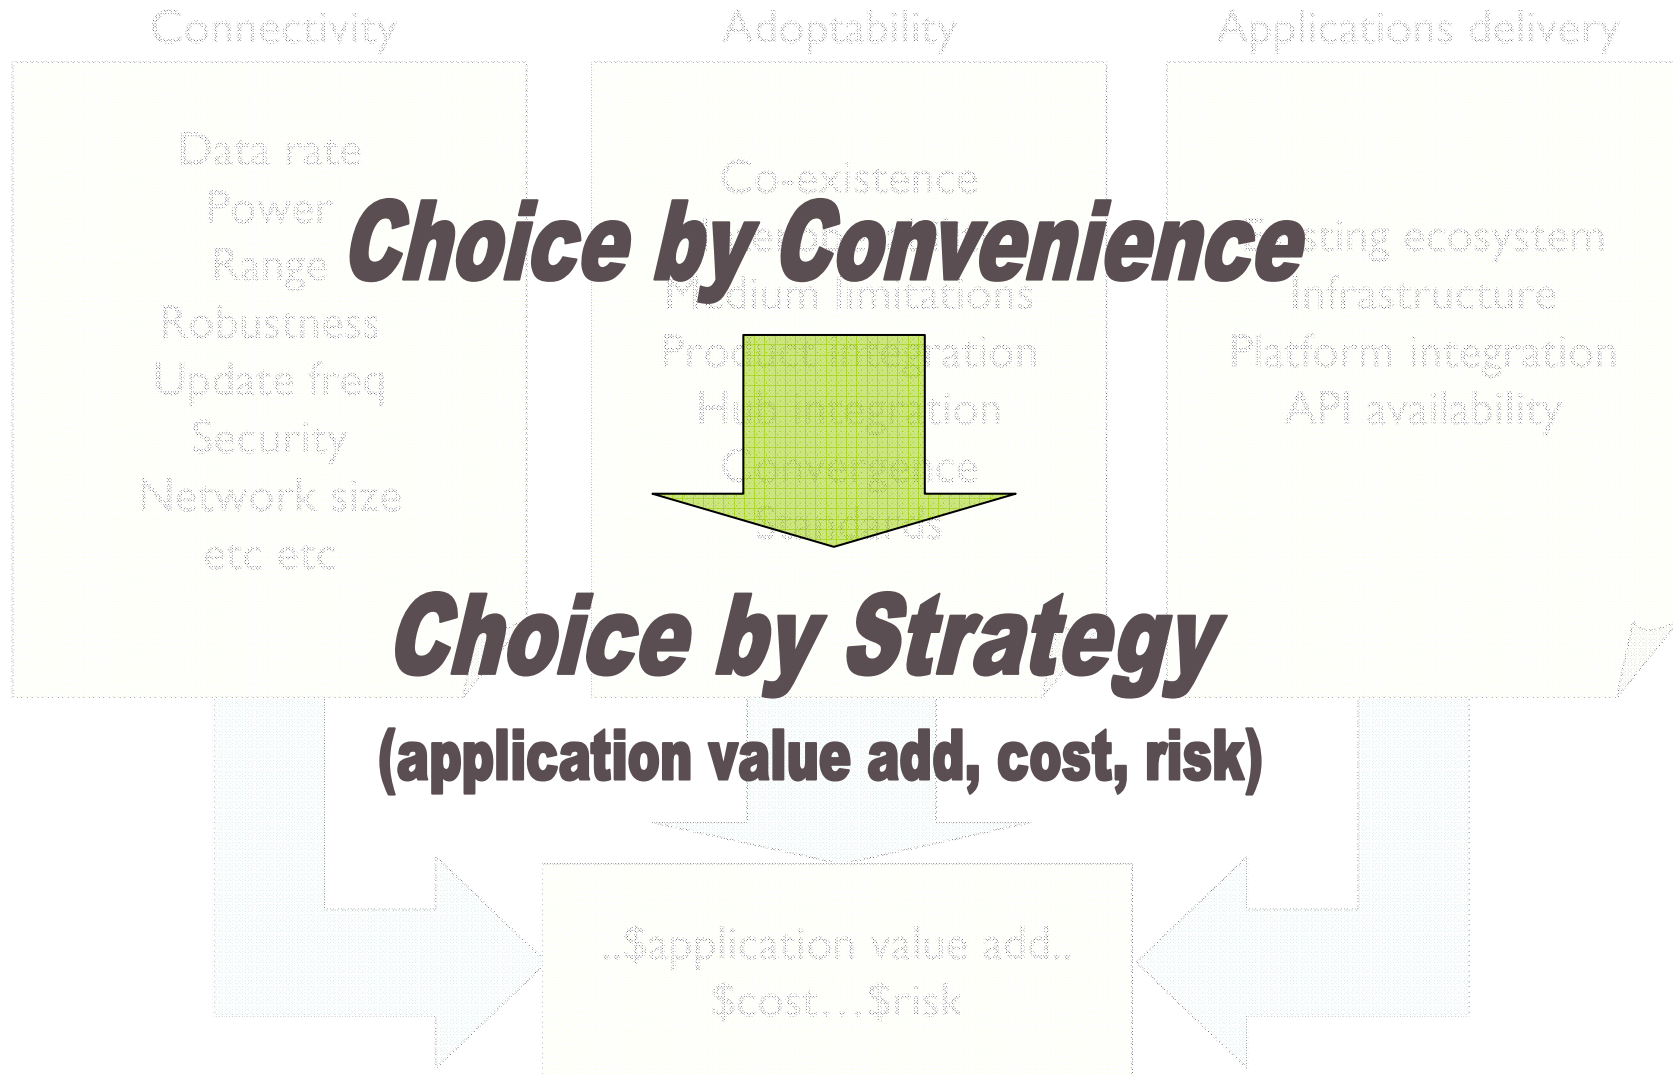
Connectivity

Data rate
Power
Range
Robustness
Update freq
Security
Network size
etc etc

Adoptability

Co-existence
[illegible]
Medium limitations
Product integration
Hub integration
Convergence
Standards

Applications delivery

Existing ecosystem
Infrastructure
Platform integration
API availability

Choice by Convenience

Choice by Strategy
(application value add, cost, risk)

..$application value add..
$cost….$risk